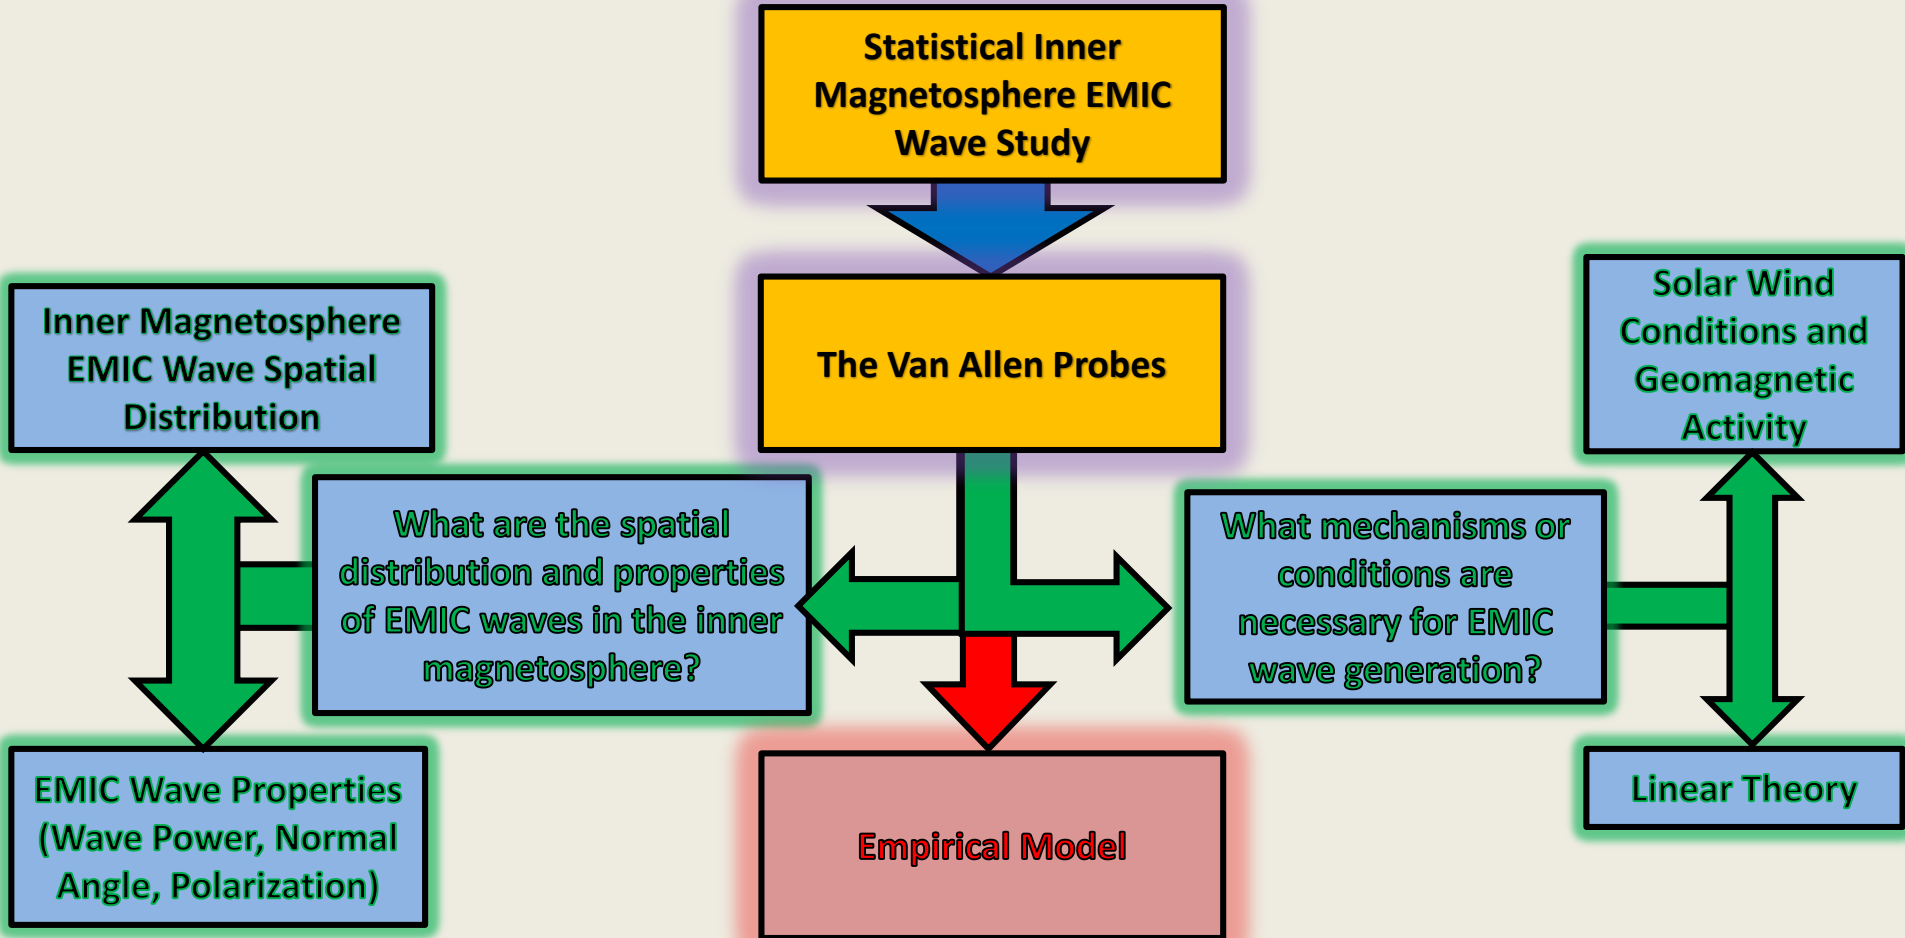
Statistical Inner Magnetosphere EMIC Wave Study

The Van Allen Probes

Inner Magnetosphere EMIC Wave Spatial Distribution

What are the spatial distribution and properties of EMIC waves in the inner magnetosphere?

EMIC Wave Properties (Wave Power, Normal Angle, Polarization)

Solar Wind Conditions and Geomagnetic Activity

What mechanisms or conditions are necessary for EMIC wave generation?

Linear Theory

Empirical Model